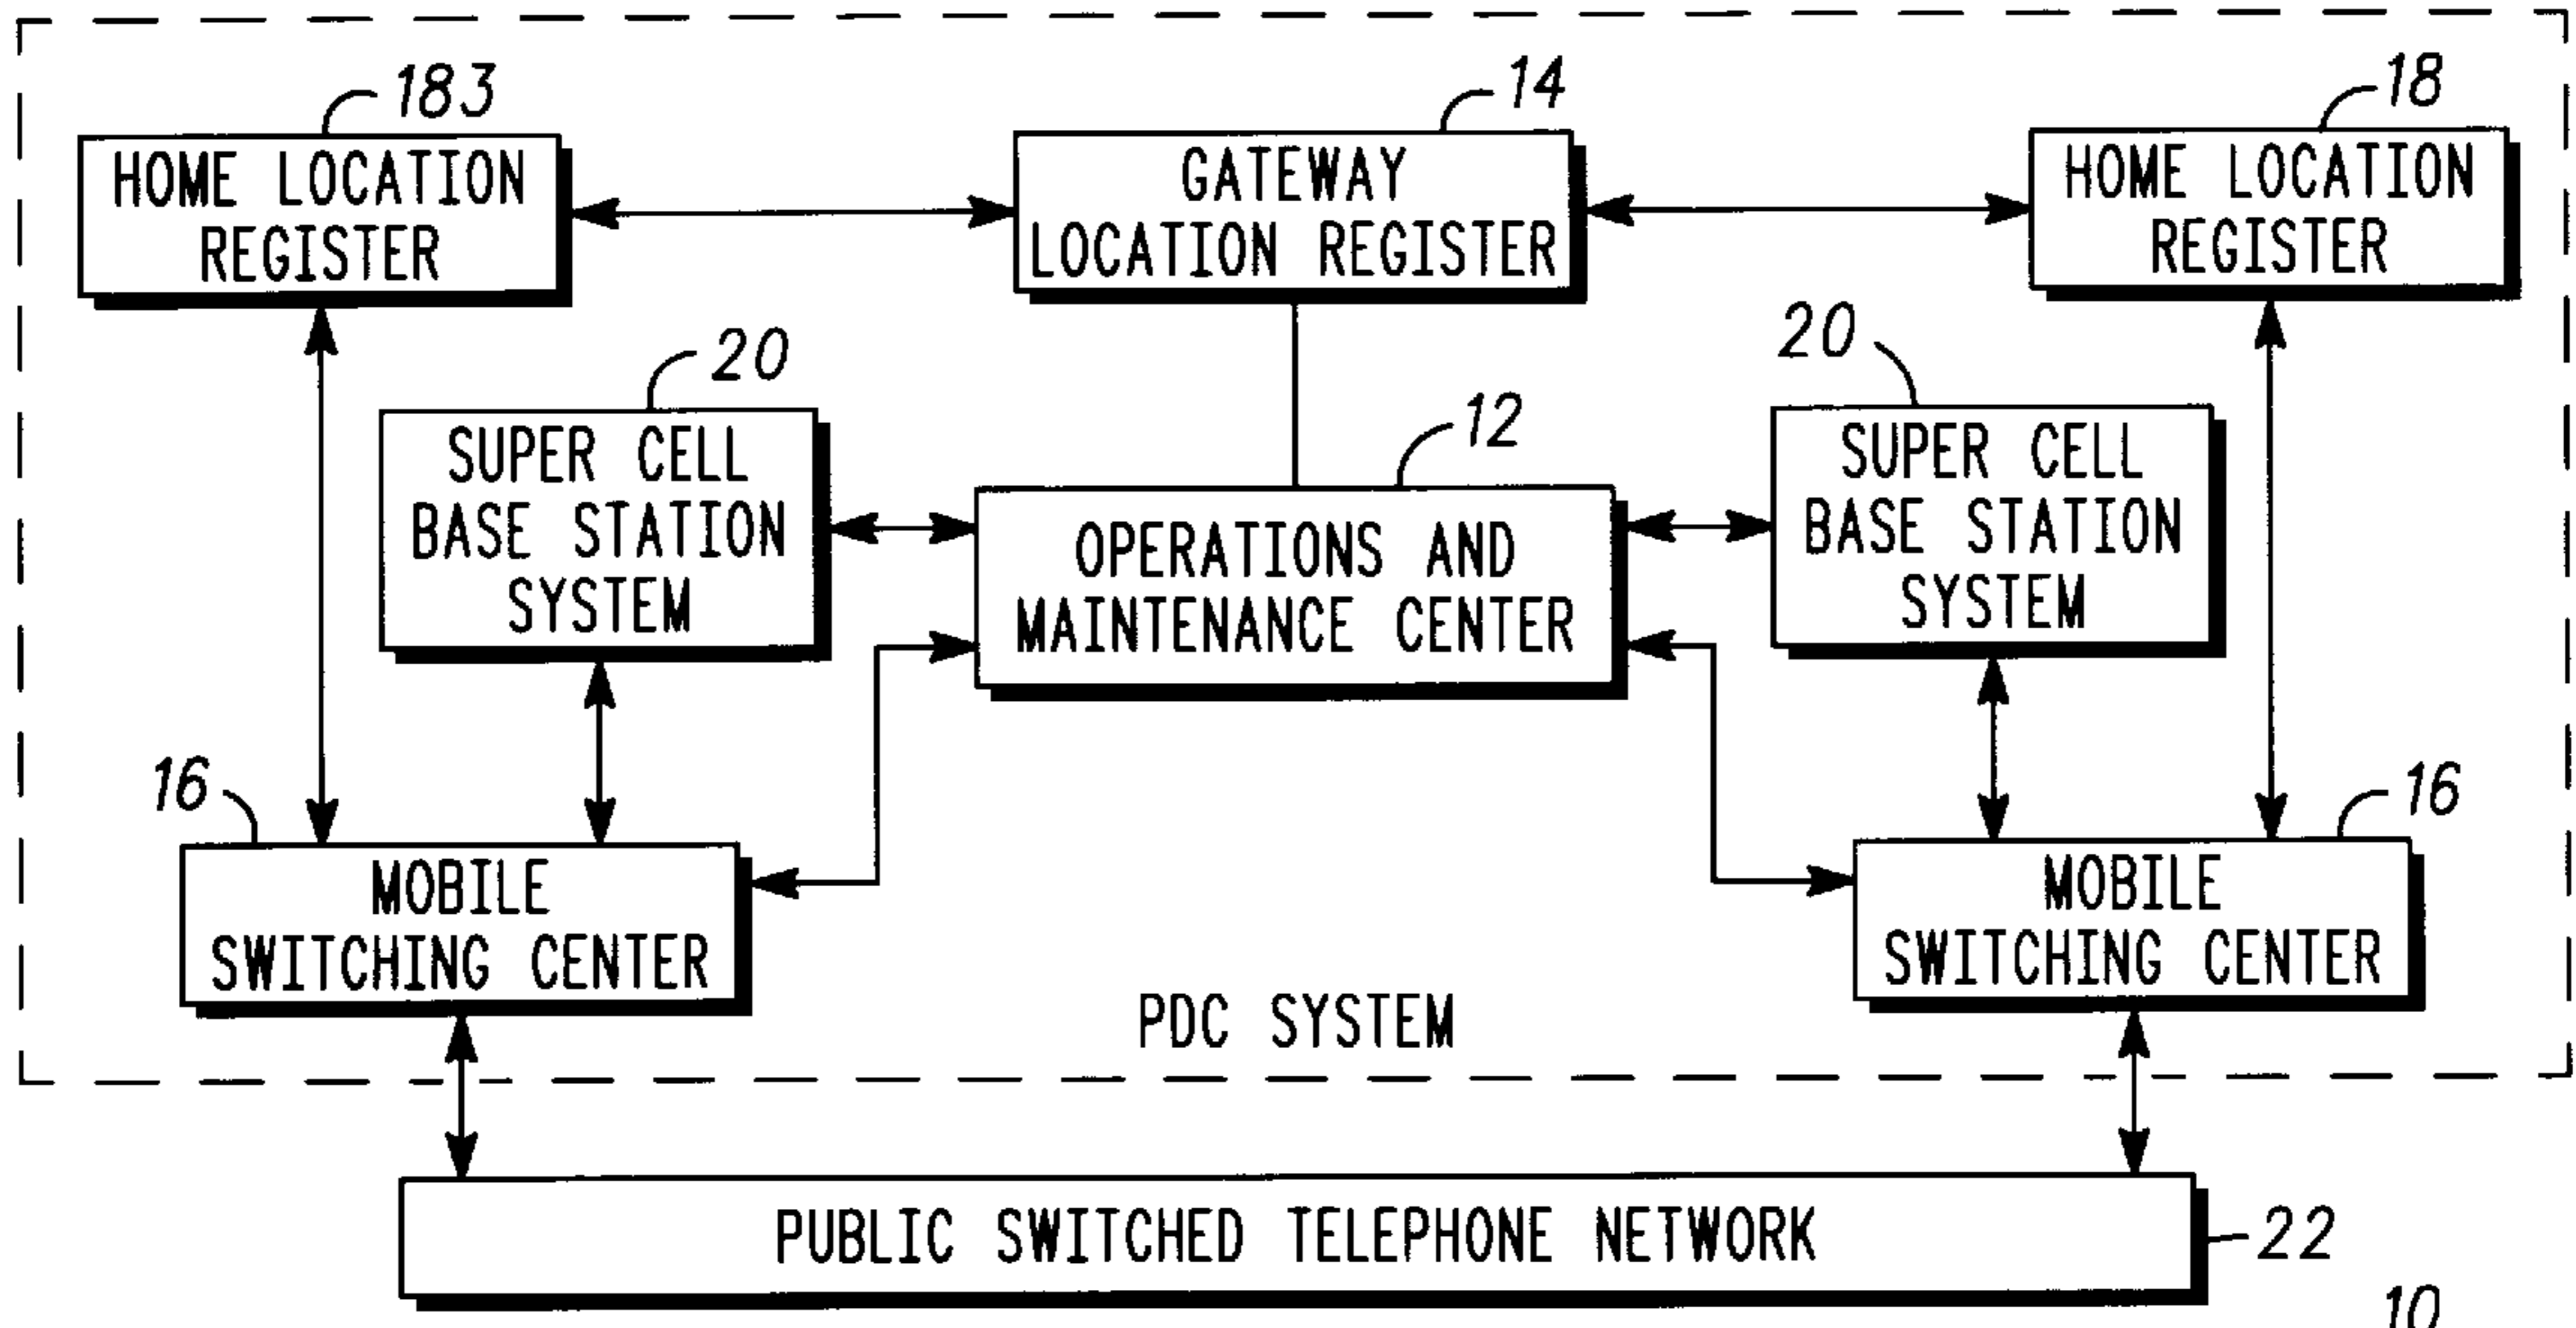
183
HOME LOCATION REGISTER

14
GATEWAY LOCATION REGISTER

18
HOME LOCATION REGISTER

20
SUPER CELL BASE STATION SYSTEM

12
OPERATIONS AND MAINTENANCE CENTER

20
SUPER CELL BASE STATION SYSTEM

16
MOBILE SWITCHING CENTER

16
MOBILE SWITCHING CENTER

PDC SYSTEM

PUBLIC SWITCHED TELEPHONE NETWORK
22

10